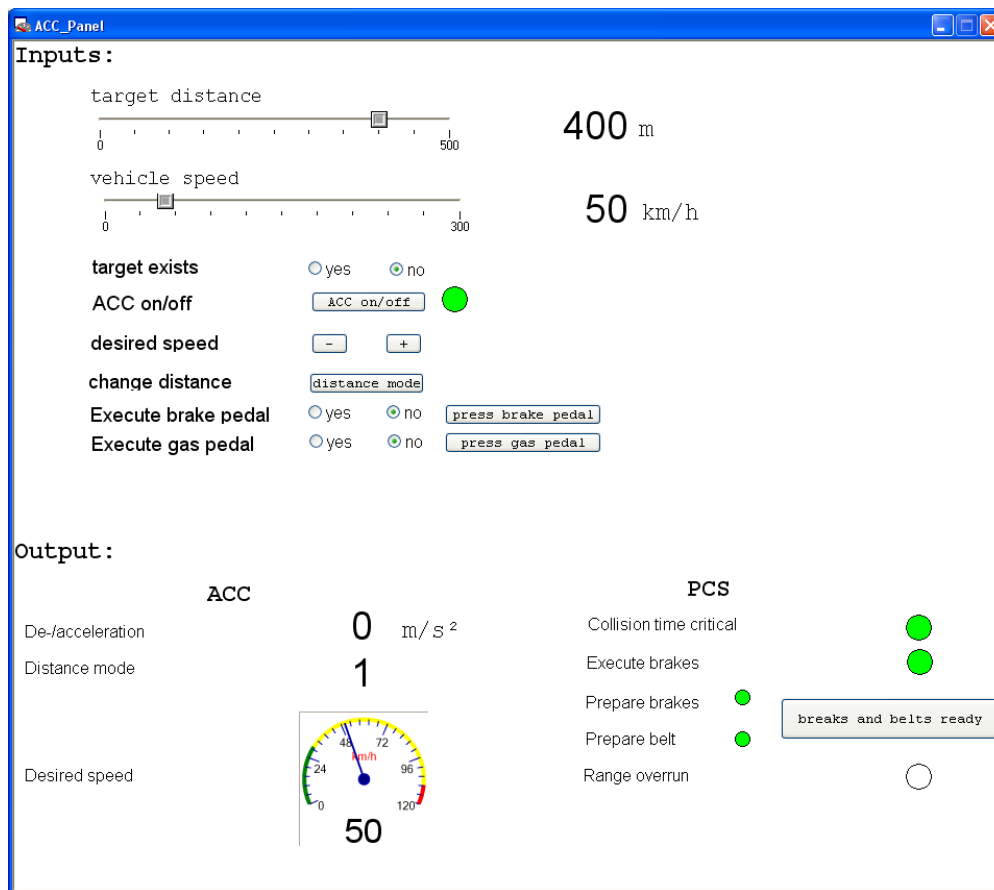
ACC_Panel

Inputs:

target distance

0 500

400 m

vehicle speed

0 300

50 km/h

target exists ○yes ⊙no

ACC on/off ACC on/off

desired speed - +

change distance distance mode

Execute brake pedal ○yes ⊙no press brake pedal

Execute gas pedal ○yes ⊙no press gas pedal

Output:

ACC

De-/acceleration 0 $m/s^2$

Distance mode 1

Desired speed

0 24 48 72 96 120 km/h

50

PCS

Collision time critical

Execute brakes

Prepare brakes

Prepare belt

breaks and belts ready

Range overrun